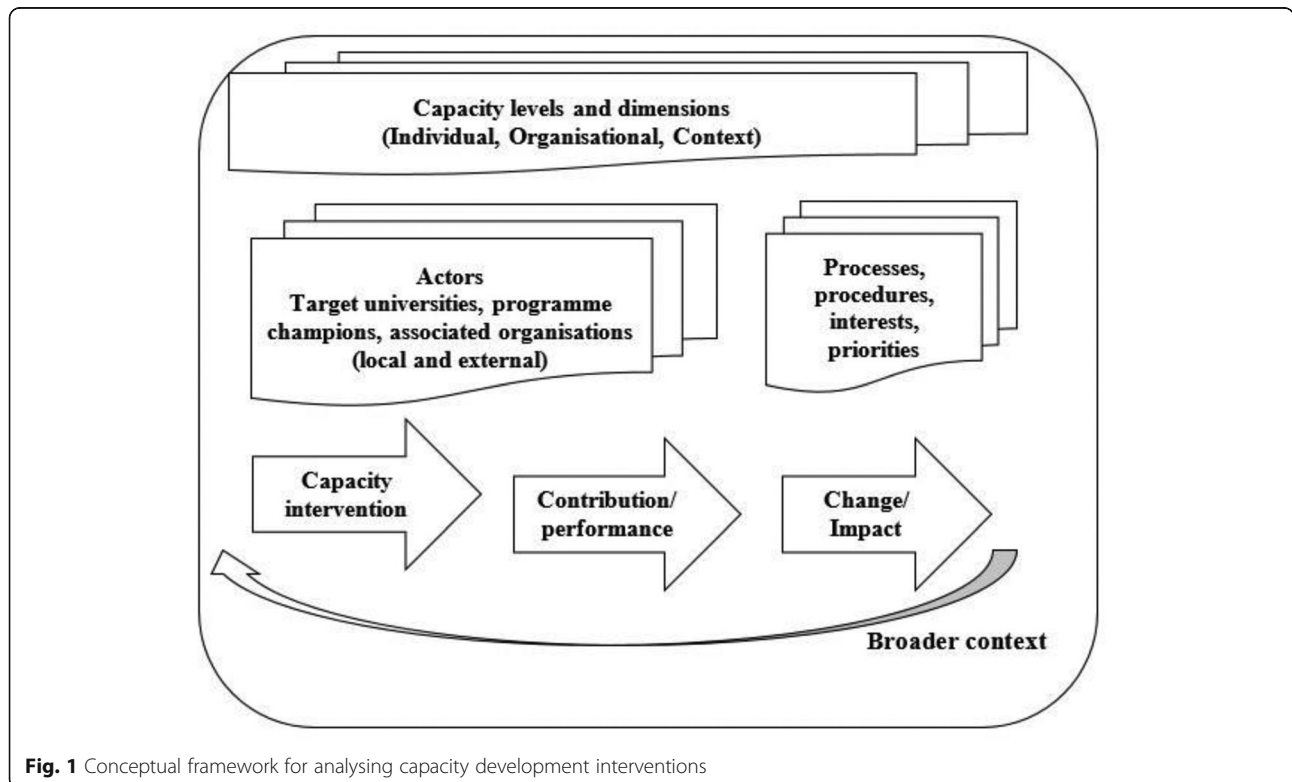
Capacity levels and dimensions
(Individual, Organisational, Context)

Actors
Target universities, programme champions, associated organisations (local and external)

Processes, procedures, interests, priorities

Capacity intervention

Contribution/ performance

Change/ Impact

Broader context

**Fig. 1** Conceptual framework for analysing capacity development interventions